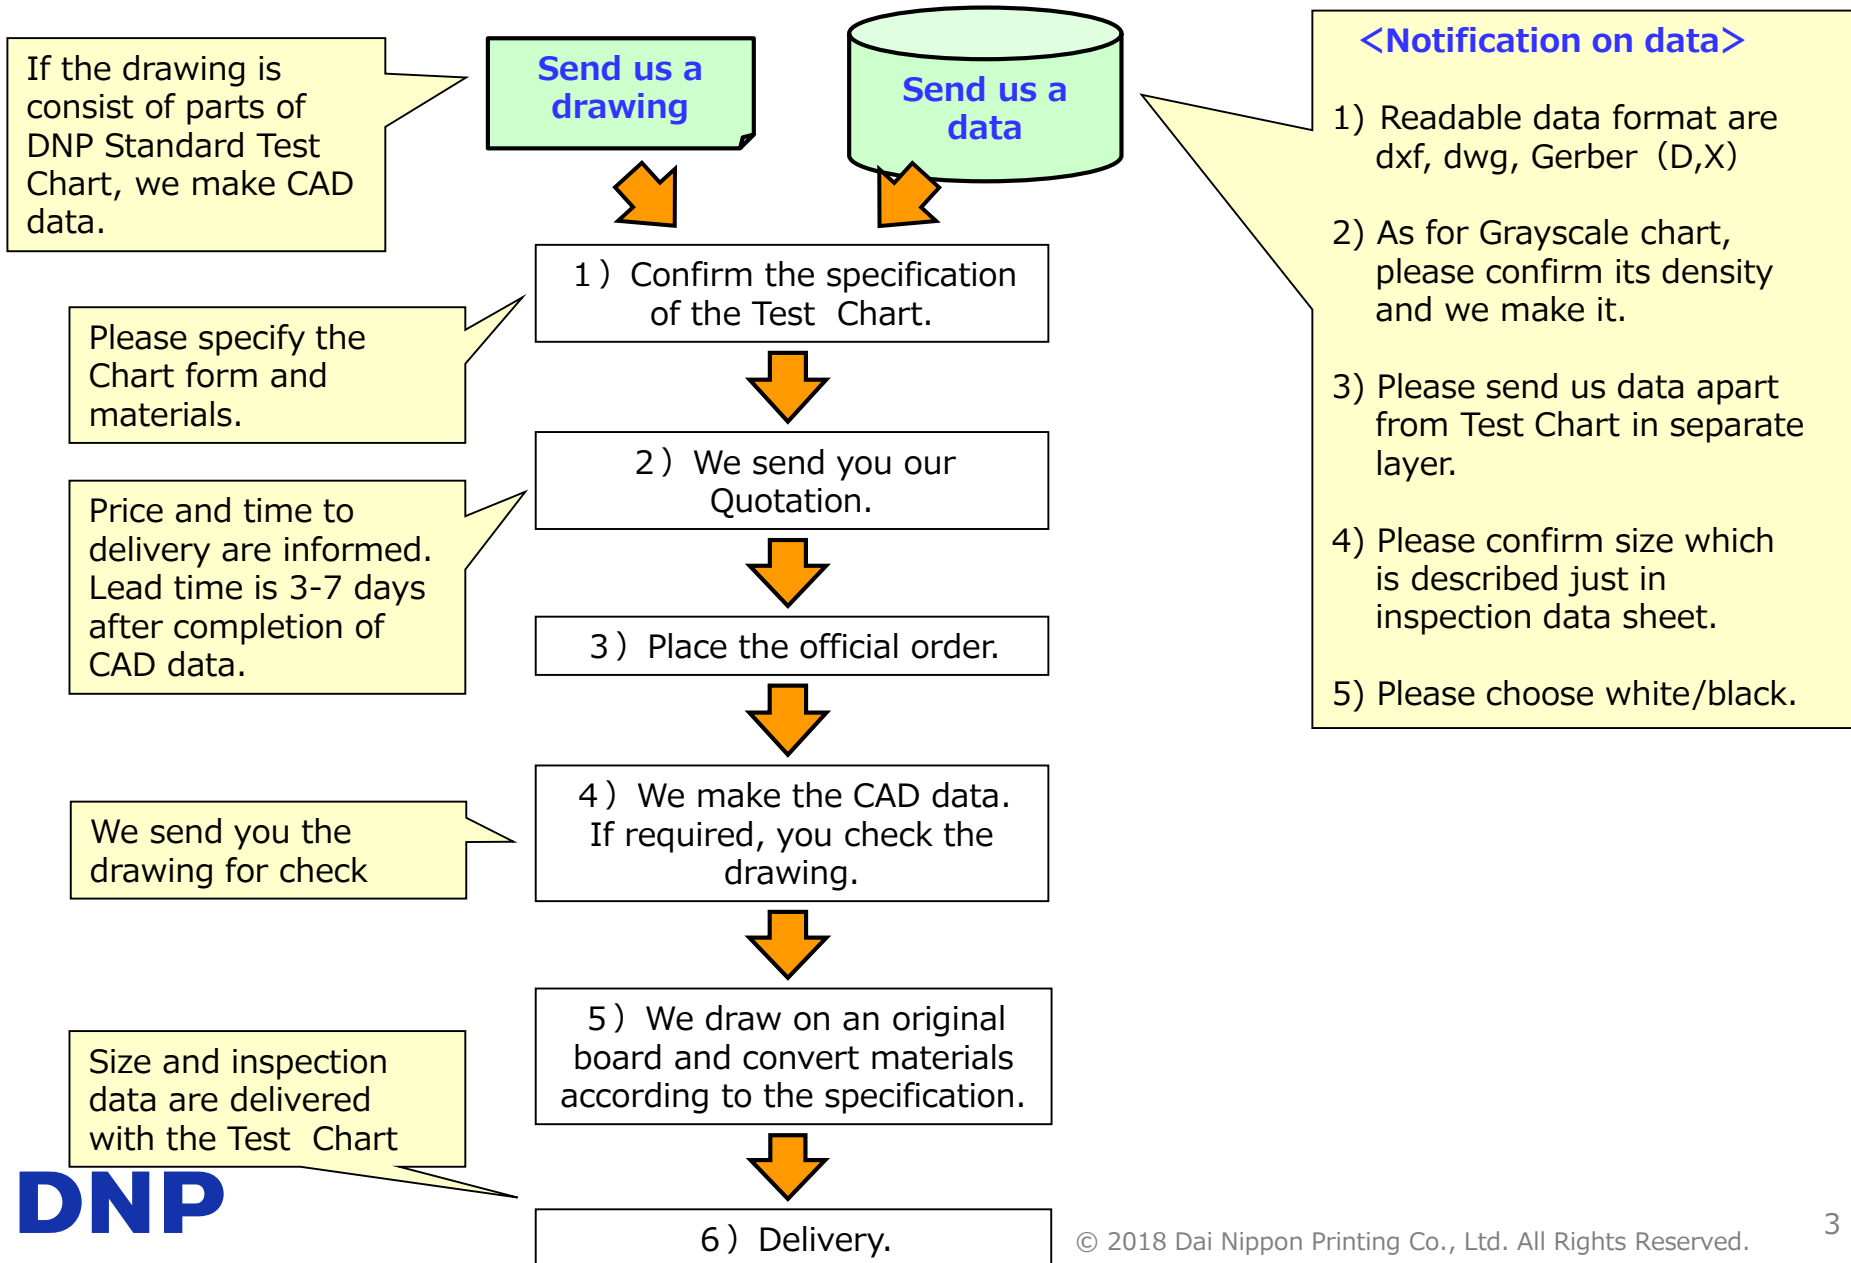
If the drawing is consist of parts of DNP Standard Test Chart, we make CAD data.

Send us a drawing

Send us a data

<Notification on data>

1) Readable data format are dxf, dwg, Gerber（D,X)

2) As for Grayscale chart, please confirm its density and we make it.

3) Please send us data apart from Test Chart in separate layer.

4) Please confirm size which is described just in inspection data sheet.

5) Please choose white/black.

1）Confirm the specification of the Test Chart.

Please specify the Chart form and materials.

2）We send you our Quotation.

Price and time to delivery are informed. Lead time is 3-7 days after completion of CAD data.

3）Place the official order.

4）We make the CAD data. If required, you check the drawing.

We send you the drawing for check

5）We draw on an original board and convert materials according to the specification.

Size and inspection data are delivered with the Test Chart

DNP

6）Delivery.

© 2018 Dai Nippon Printing Co., Ltd. All Rights Reserved.

3